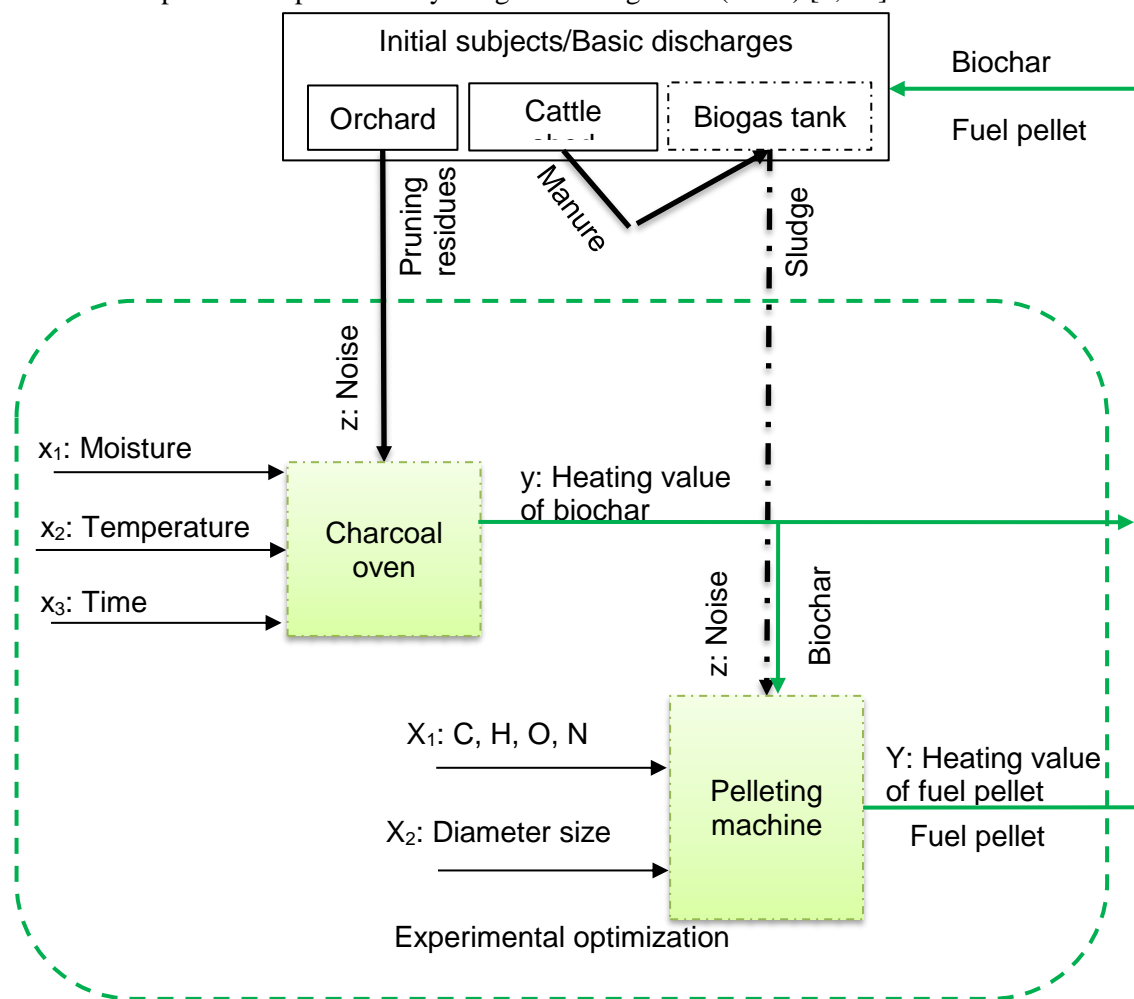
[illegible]

Initial subjects/Basic discharges

Orchard

Cattle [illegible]

Biogas tank

Biochar

Fuel pellet

Pruning residues

Manure

Sludge

z: Noise

$x_1$: Moisture

$x_2$: Temperature

$x_3$: Time

Charcoal oven

y: Heating value of biochar

z: Noise

Biochar

$X_1$: C, H, O, N

$X_2$: Diameter size

Pelleting machine

Y: Heating value of fuel pellet

Fuel pellet

Experimental optimization